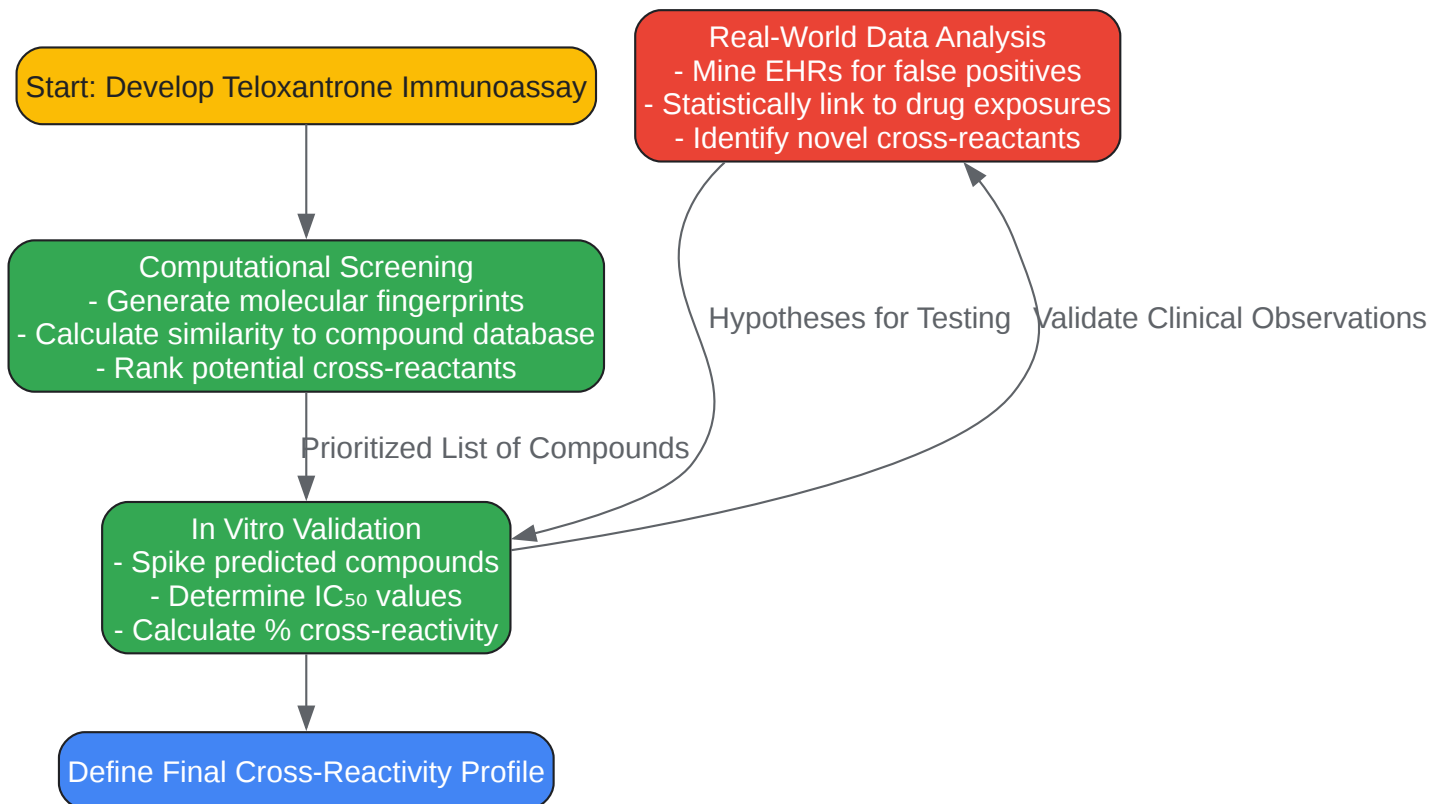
Start: Develop Teloxantrone Immunoassay

Real-World Data Analysis
- Mine EHRs for false positives
- Statistically link to drug exposures
- Identify novel cross-reactants

Computational Screening
- Generate molecular fingerprints
- Calculate similarity to compound database
- Rank potential cross-reactants

Hypotheses for Testing

Validate Clinical Observations

Prioritized List of Compounds

In Vitro Validation
- Spike predicted compounds
- Determine $IC_{50}$ values
- Calculate % cross-reactivity

Define Final Cross-Reactivity Profile